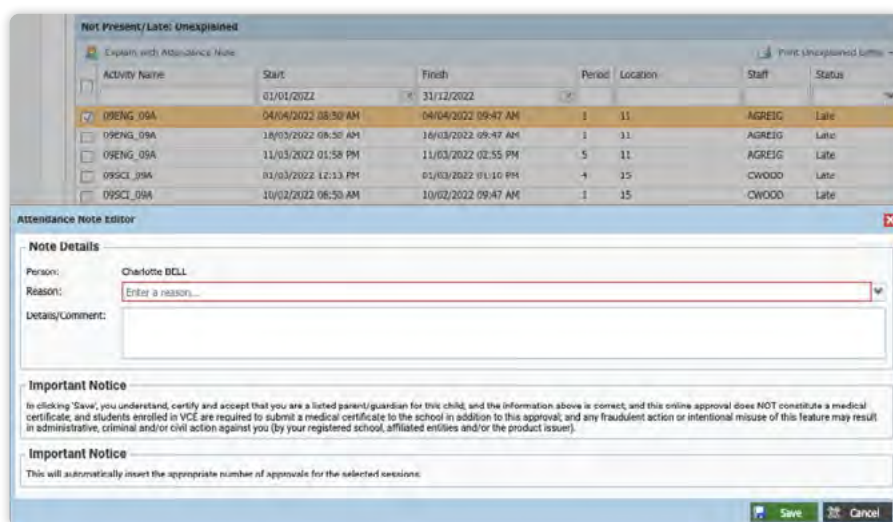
Not Present/Late: Unexplained

Explain with Attendance Note

Print Unexplained Letter

| | Activity Name | Start | Finish | Period | Location | Staff | Status |
|---|---|---|---|---|---|---|---|
| | | 01/01/2022 | 31/12/2022 | | | | |
| ☑ | 09ENG_09A | 04/04/2022 08:50 AM | 04/04/2022 09:47 AM | 1 | 11 | AGREIG | Late |
| ☐ | 09ENG_09A | 18/03/2022 08:50 AM | 18/03/2022 09:47 AM | 1 | 11 | AGREIG | Late |
| ☐ | 09ENG_09A | 11/03/2022 01:58 PM | 11/03/2022 02:55 PM | 5 | 11 | AGREIG | Late |
| ☐ | 09SCI_09A | 01/03/2022 12:13 PM | 01/03/2022 01:10 PM | 4 | 15 | CWOOD | Late |
| ☐ | 09SCI_09A | 10/02/2022 08:50 AM | 10/02/2022 09:47 AM | 1 | 15 | CWOOD | Late |

Attendance Note Editor

Note Details

Person: Charlotte BELL

Reason: Enter a reason...

Details/Comment:

Important Notice

In clicking 'Save', you understand, certify and accept that you are a listed parent/guardian for this child; and the information above is correct; and this online approval does NOT constitute a medical certificate; and students enrolled in VCE are required to submit a medical certificate to the school in addition to this approval; and any fraudulent action or intentional misuse of this feature may result in administrative, criminal and/or civil action against you (by your registered school, affiliated entities and/or the product issuer).

Important Notice

This will automatically insert the appropriate number of approvals for the selected sessions.

Save Cancel